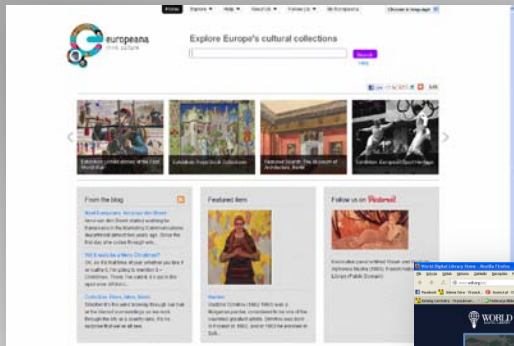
Home | Explore ▾ | Help ▾ | About Us ▾ | Follow Us ▾ | My Europeana | Choose a language

europeana
think culture

Explore Europe's cultural collections

Search
Help

Exhibition: Untold stories of the First World War

Exhibition: Yiddish Collections

Featured Search: The Museum of Architecture, Madrid

Exhibition: European Sport Heritage

From the blog

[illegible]

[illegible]

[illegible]

Featured item

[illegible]

Follow us on Pinterest

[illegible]

World Digital Library Home - Mozilla Firefox

WORLD